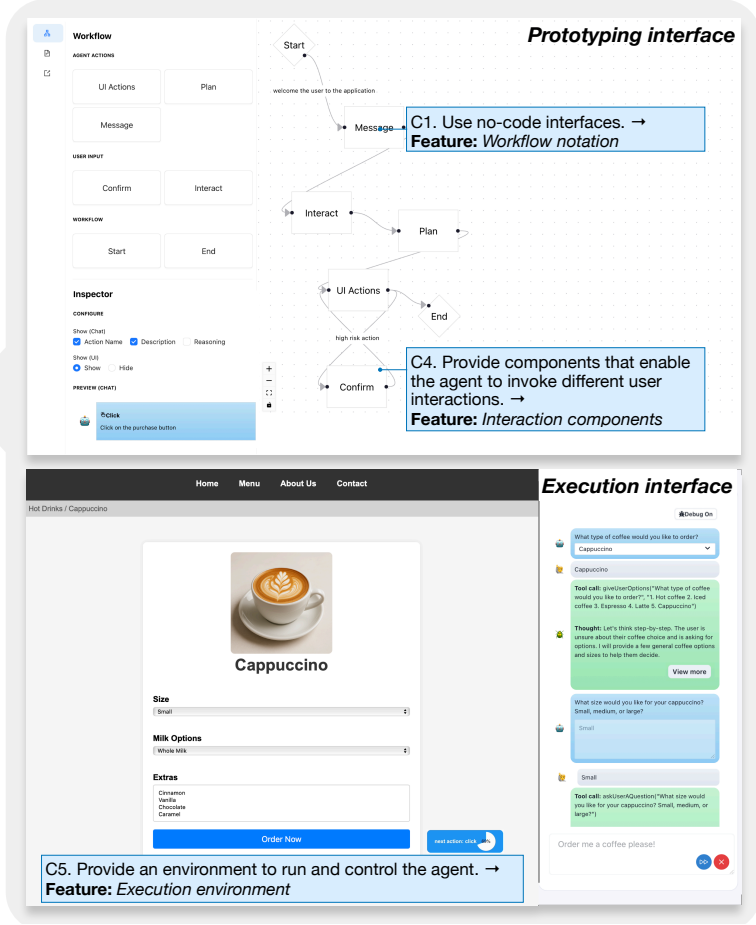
Workflow

AGENT ACTIONS

UI Actions

Plan

Message

USER INPUT

Confirm

Interact

WORKFLOW

Start

End

Inspector

CONFIGURE

Show (Chat)

Action Name

Description

Reasoning

Show (UI)

Show

Hide

PREVIEW (CHAT)

Click

Click on the purchase button

Prototyping interface

Start

welcome the user to the application

Message

C1. Use no-code interfaces. → **Feature:** *Workflow notation*

Interact

Plan

UI Actions

End

high risk action

Confirm

C4. Provide components that enable the agent to invoke different user interactions. → **Feature:** *Interaction components*

Home Menu About Us Contact

Hot Drinks / Cappuccino

Cappuccino

Size

Small

Milk Options

Whole Milk

Extras

Cinnamon
Vanilla
Chocolate
Caramel

Order Now

next action: click

C5. Provide an environment to run and control the agent. → **Feature:** *Execution environment*

Execution interface

Debug On

What type of coffee would you like to order?

Cappuccino

Cappuccino

**Tool call:** giveUserOptions("What type of coffee would you like to order?", "1. Hot coffee 2. Iced coffee 3. Espresso 4. Latte 5. Cappuccino")

**Thought:** Let's think step-by-step. The user is unsure about their coffee choice and is asking for options. I will provide a few general coffee options and sizes to help them decide.

View more

What size would you like for your cappuccino? Small, medium, or large?

Small

Small

**Tool call:** askUserAQuestion("What size would you like for your cappuccino? Small, medium, or large?")

Order me a coffee please!